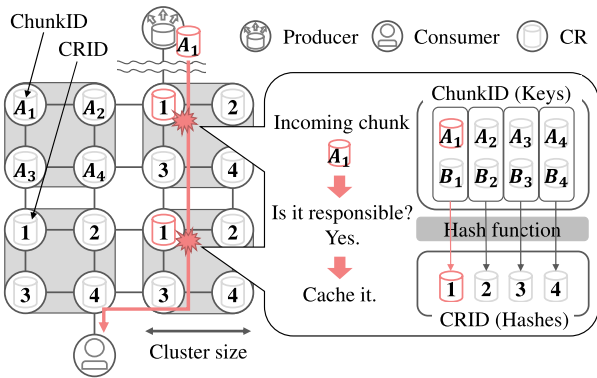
ChunkID
CRID
$A_1$
Producer
Consumer
CR

$A_1$ $A_2$ 1 2
$A_3$ $A_4$ 3 4
1 2 1 2
3 4 3 4

Cluster size

Incoming chunk
$A_1$
Is it responsible?
Yes.
Cache it.

ChunkID (Keys)
$A_1$ $A_2$ $A_3$ $A_4$
$B_1$ $B_2$ $B_3$ $B_4$
Hash function
1 2 3 4
CRID (Hashes)